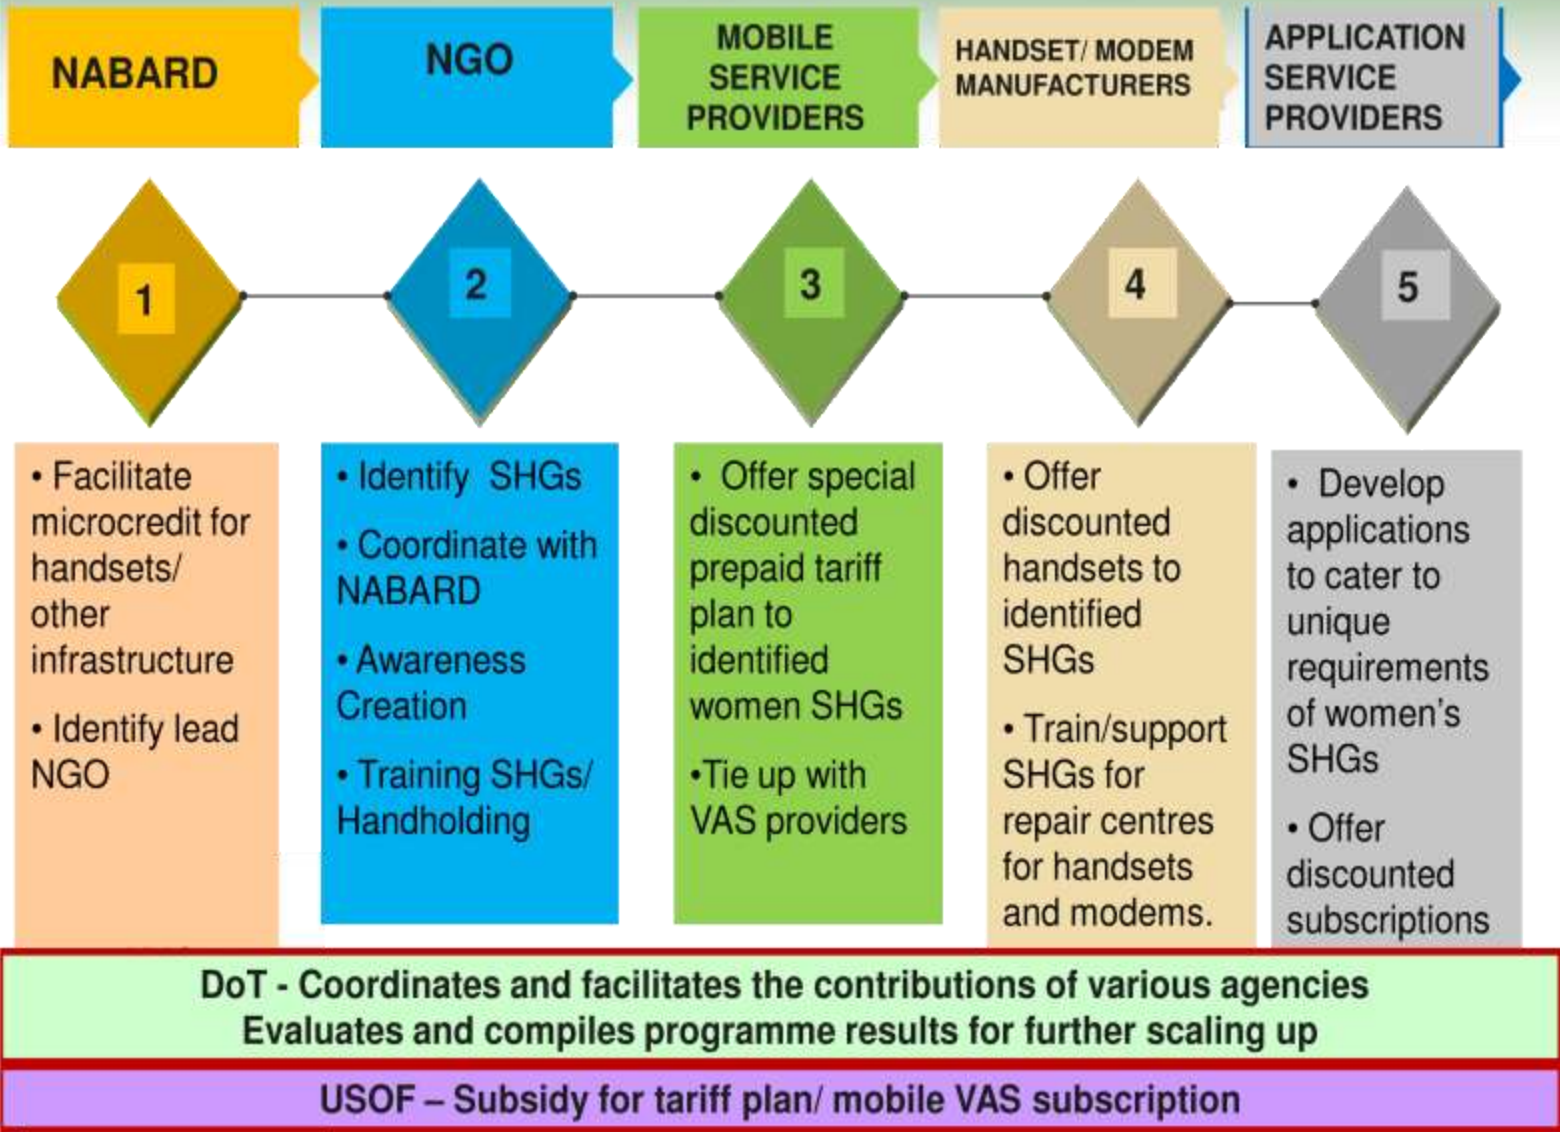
NABARD

NGO

MOBILE SERVICE PROVIDERS

HANDSET/ MODEM MANUFACTURERS

APPLICATION SERVICE PROVIDERS

1

2

3

4

5

• Facilitate microcredit for handsets/ other infrastructure

• Identify lead NGO

• Identify SHGs

• Coordinate with NABARD

• Awareness Creation

• Training SHGs/ Handholding

• Offer special discounted prepaid tariff plan to identified women SHGs

•Tie up with VAS providers

• Offer discounted handsets to identified SHGs

• Train/support SHGs for repair centres for handsets and modems.

• Develop applications to cater to unique requirements of women's SHGs

• Offer discounted subscriptions

DoT - Coordinates and facilitates the contributions of various agencies
Evaluates and compiles programme results for further scaling up

USOF – Subsidy for tariff plan/ mobile VAS subscription